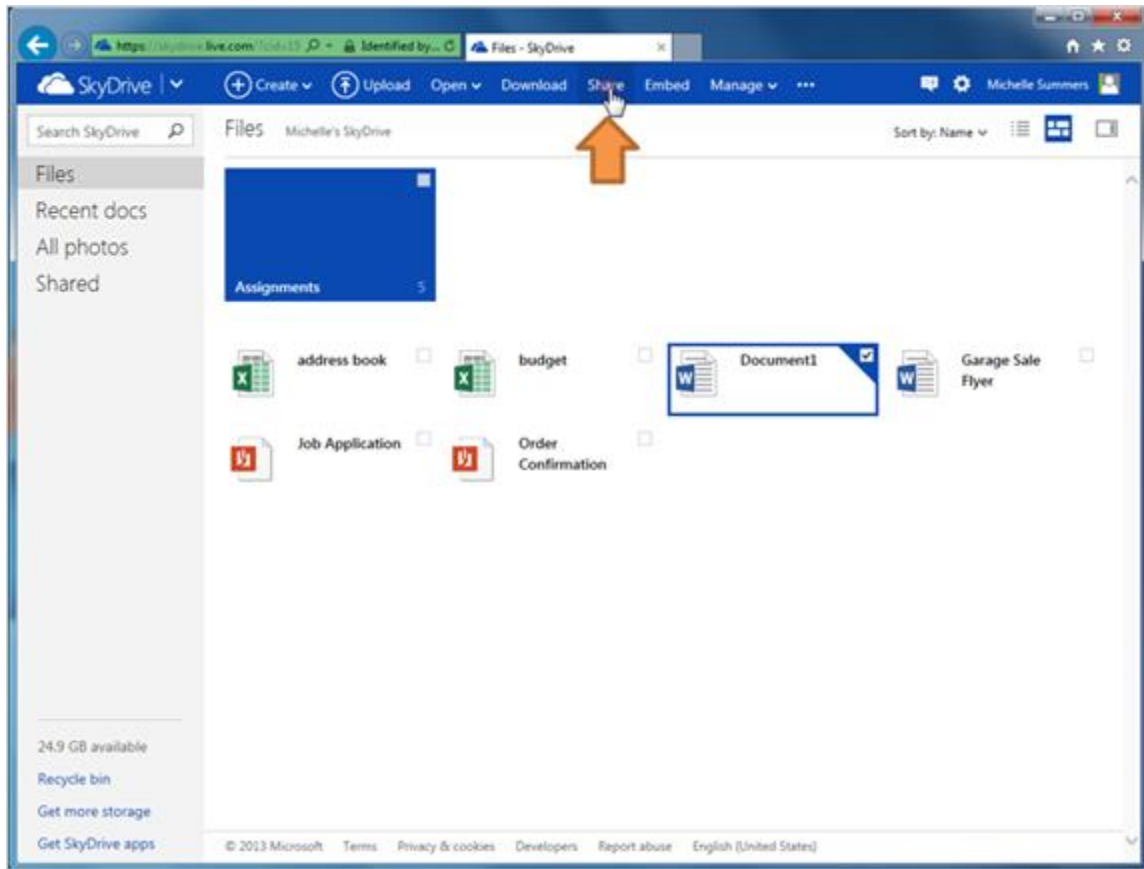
https://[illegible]live.com/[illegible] Identified by... Files - SkyDrive

SkyDrive Create Upload Open Download Share Embed Manage ••• Michelle Summers

Search SkyDrive

Files Michelle's SkyDrive

Sort by: Name

Files
Recent docs
All photos
Shared

Assignments 5

address book
budget
Document1
Garage Sale Flyer
Job Application
Order Confirmation

24.9 GB available
Recycle bin
Get more storage
Get SkyDrive apps

© 2013 Microsoft Terms Privacy & cookies Developers Report abuse English (United States)